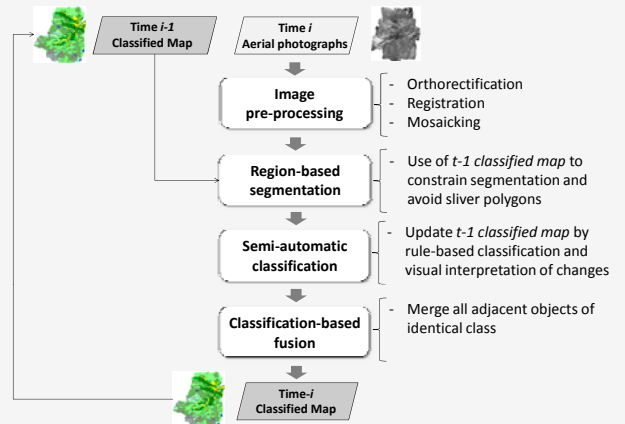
Time *i-1*
Classified Map

Time *i*
Aerial photographs

Image pre-processing

- Orthorectification
- Registration
- Mosaicking

Region-based segmentation

- Use of *t-1 classified map* to constrain segmentation and avoid sliver polygons

Semi-automatic classification

- Update *t-1 classified map* by rule-based classification and visual interpretation of changes

Classification-based fusion

- Merge all adjacent objects of identical class

Time-*i*
Classified Map